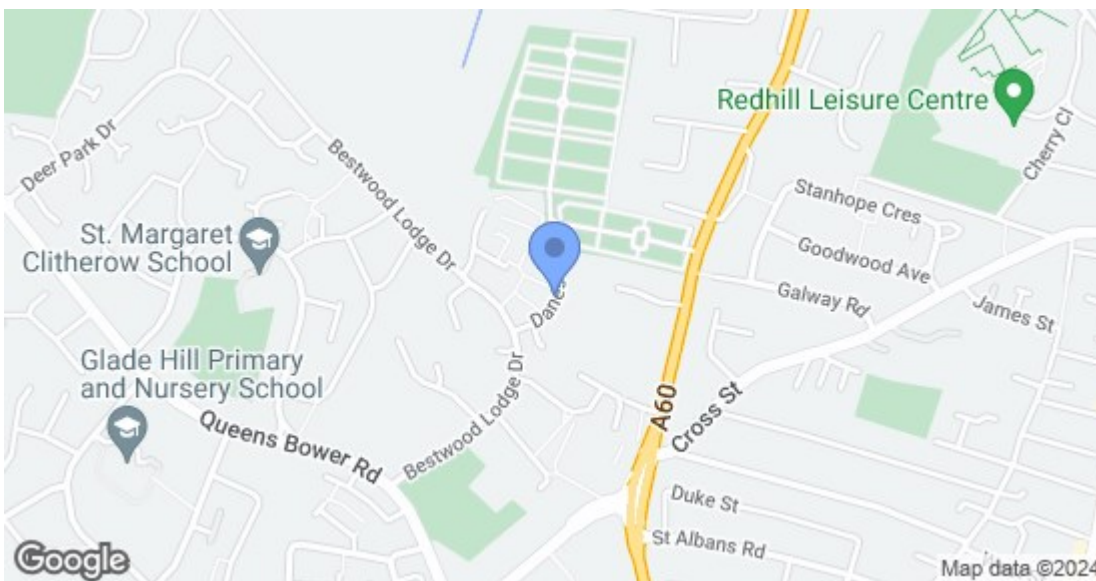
Redhill Leisure Centre

Deer Park Dr

Bestwood Lodge Dr

Cherry Cl

Stanhope Cres

St. Margaret Clitherow School

Goodwood Ave

Galway Rd

James St

Danc

Glade Hill Primary and Nursery School

Bestwood Lodge Dr

Cross St

A60

Queens Bower Rd

Bestwood Lodge Dr

Duke St

St Albans Rd

Google

Map data ©2024